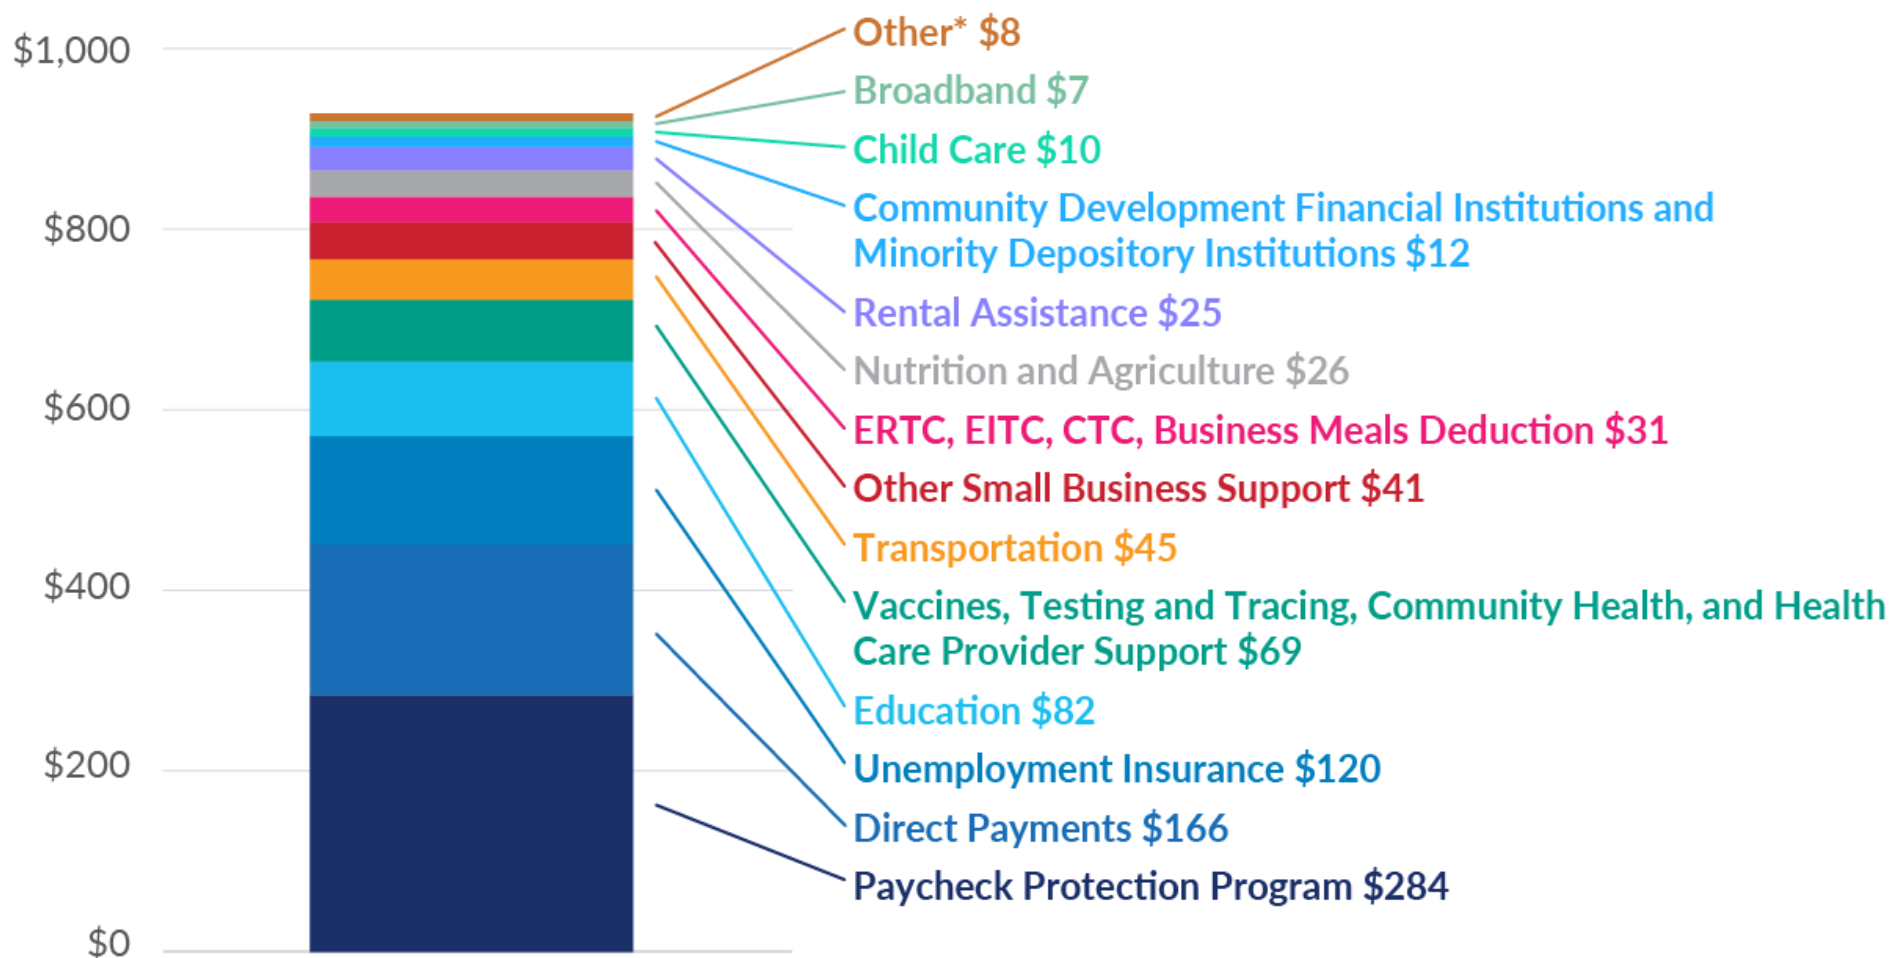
$1,000
$800
$600
$400
$200
$0

Other* $8
Broadband $7
Child Care $10
Community Development Financial Institutions and Minority Depository Institutions $12
Rental Assistance $25
Nutrition and Agriculture $26
ERTC, EITC, CTC, Business Meals Deduction $31
Other Small Business Support $41
Transportation $45
Vaccines, Testing and Tracing, Community Health, and Health Care Provider Support $69
Education $82
Unemployment Insurance $120
Direct Payments $166
Paycheck Protection Program $284